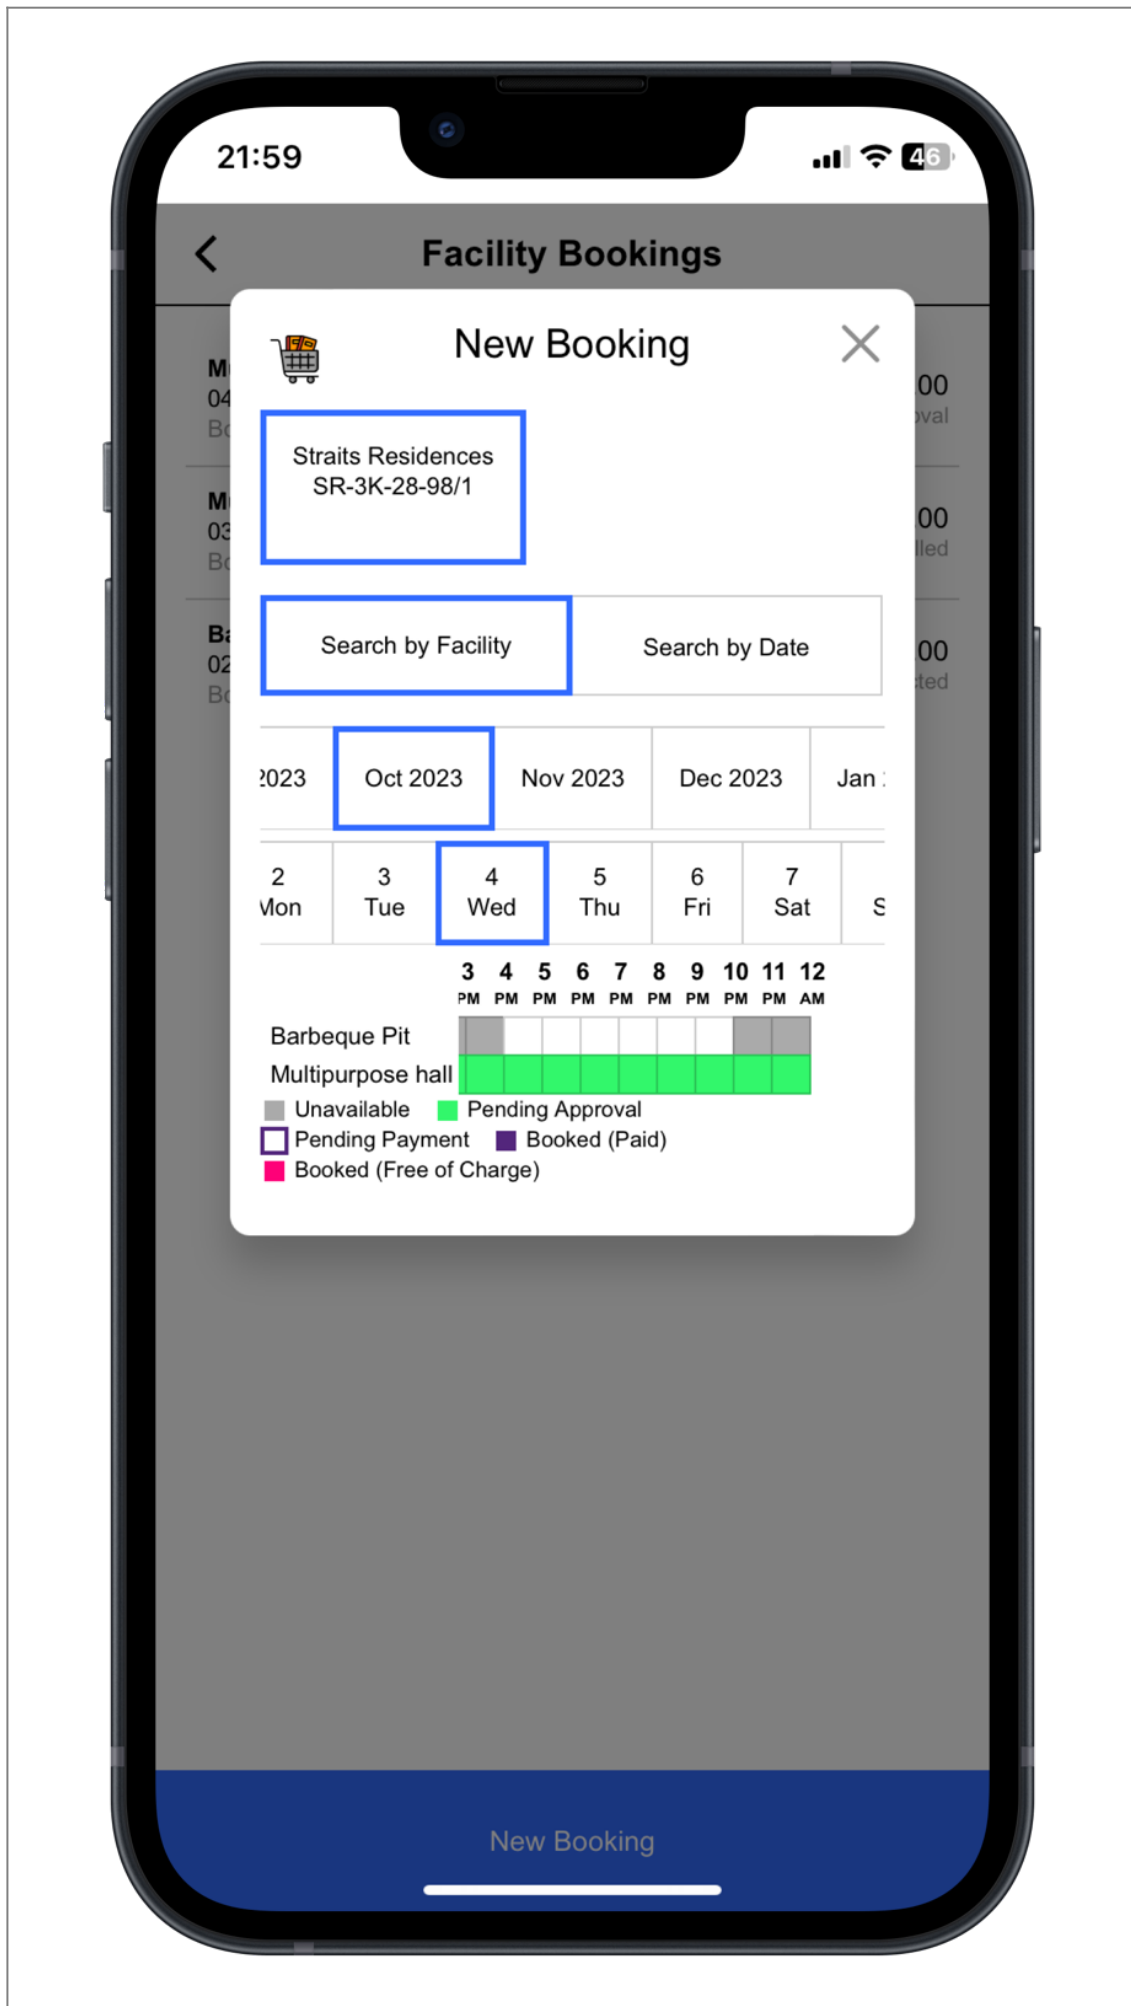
21:59

46

Facility Bookings

M
04
Bo

00
oval

M
03
Bo

00
lled

Ba
02
Bo

00
ted

New Booking

Straits Residences
SR-3K-28-98/1

Search by Facility

Search by Date

2023 | Oct 2023 | Nov 2023 | Dec 2023 | Jan

2 Mon | 3 Tue | 4 Wed | 5 Thu | 6 Fri | 7 Sat | S

3 PM 4 PM 5 PM 6 PM 7 PM 8 PM 9 PM 10 PM 11 PM 12 AM

Barbeque Pit
Multipurpose hall

Unavailable
Pending Approval
Pending Payment
Booked (Paid)
Booked (Free of Charge)

New Booking